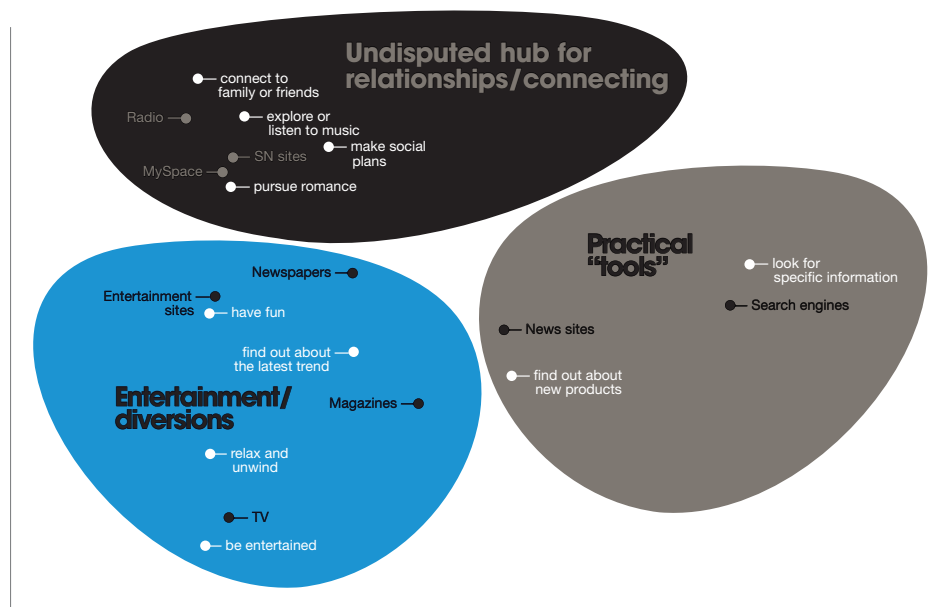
Undisputed hub for relationships/connecting

connect to family or friends

Radio

explore or listen to music

make social plans

SN sites

MySpace

pursue romance

Practical "tools"

look for specific information

Search engines

News sites

find out about new products

Newspapers

Entertainment sites

have fun

find out about the latest trend

Entertainment/ diversions

Magazines

relax and unwind

TV

be entertained